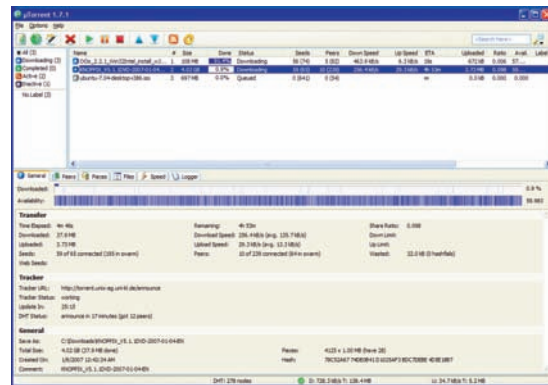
µTorrent 1.7.1

File Options Help

All (3)
Downloading (3)
Completed (0)
Active (2)
Inactive (1)
No Label (3)

| Name | # | Size | Done | Status | Seeds | Peers | Down Speed | Up Speed | ETA | Uploaded | Ratio | Avail. | Label |
|---|---|---|---|---|---|---|---|---|---|---|---|---|---|
| DOs_2.2.1_Win32intel_install_v2... | 1 | 100 MB | | Downloading | 55 (74) | 5 (82) | 463.8 kB/s | 6.3 kB/s | 3m | 672 kB | 0.006 | 57... | |
| KNOPPIX_V5.1.1DVD-2007-01-04... | 2 | 4.02 GB | 0.9% | Downloading | 39 (63) | 10 (236) | 206.4 kB/s | 29.3 kB/s | 4h 33m | 2.73 MB | 0.000 | 58... | |
| ubuntu-7.04-desktop-i386.iso | 3 | 697 MB | 0.0% | Queued | 0 (842) | 0 (54) | | | ∞ | 0 B | 0.000 | | |

General | Peers | Pieces | Files | Speed | Logger

Downloaded: 0.9 %
Availability: 58.883

Transfer
Time Elapsed: 4m 46s
Remaining: 4h 33m
Share Ratio: 0.068
Downloaded: 37.8 MB
Download Speed: 206.4 kB/s (avg. 135.7 kB/s)
Down Limit:
Uploaded: 2.73 MB
Upload Speed: 29.3 kB/s (avg. 10.3 kB/s)
Up Limit:
Seeds: 39 of 63 connected (355 in swarm)
Peers: 10 of 236 connected (84 in swarm)
Wasted: 32.0 kB (0 hashfails)
Web Seeds:

Tracker
Tracker URL: http://torrent.unix-ag.uni-kl.de/announce
Tracker Status: working
Update In: 29:10
DHT Status: announce in 17 minutes (got 12 peers)

General
Save As: C:\Downloads\KNOPPIX_V5.1.1DVD-2007-01-04EN
Pieces: 4123 x 1.00 MB (have 28)
Total Size: 4.02 GB (37.9 MB done)
Created On: 1/8/2007 12:40:34 AM
Hash: 78C32A67 7409B413 0225AF3 BDC7DB8E 4E8E1B87
Comment: KNOPPIX_V5.1.1DVD-2007-01-04EN

DHT: 278 nodes    D: 726.3 kB/s T: 106.4 MB    U: 34.7 kB/s T: 5.2 MB